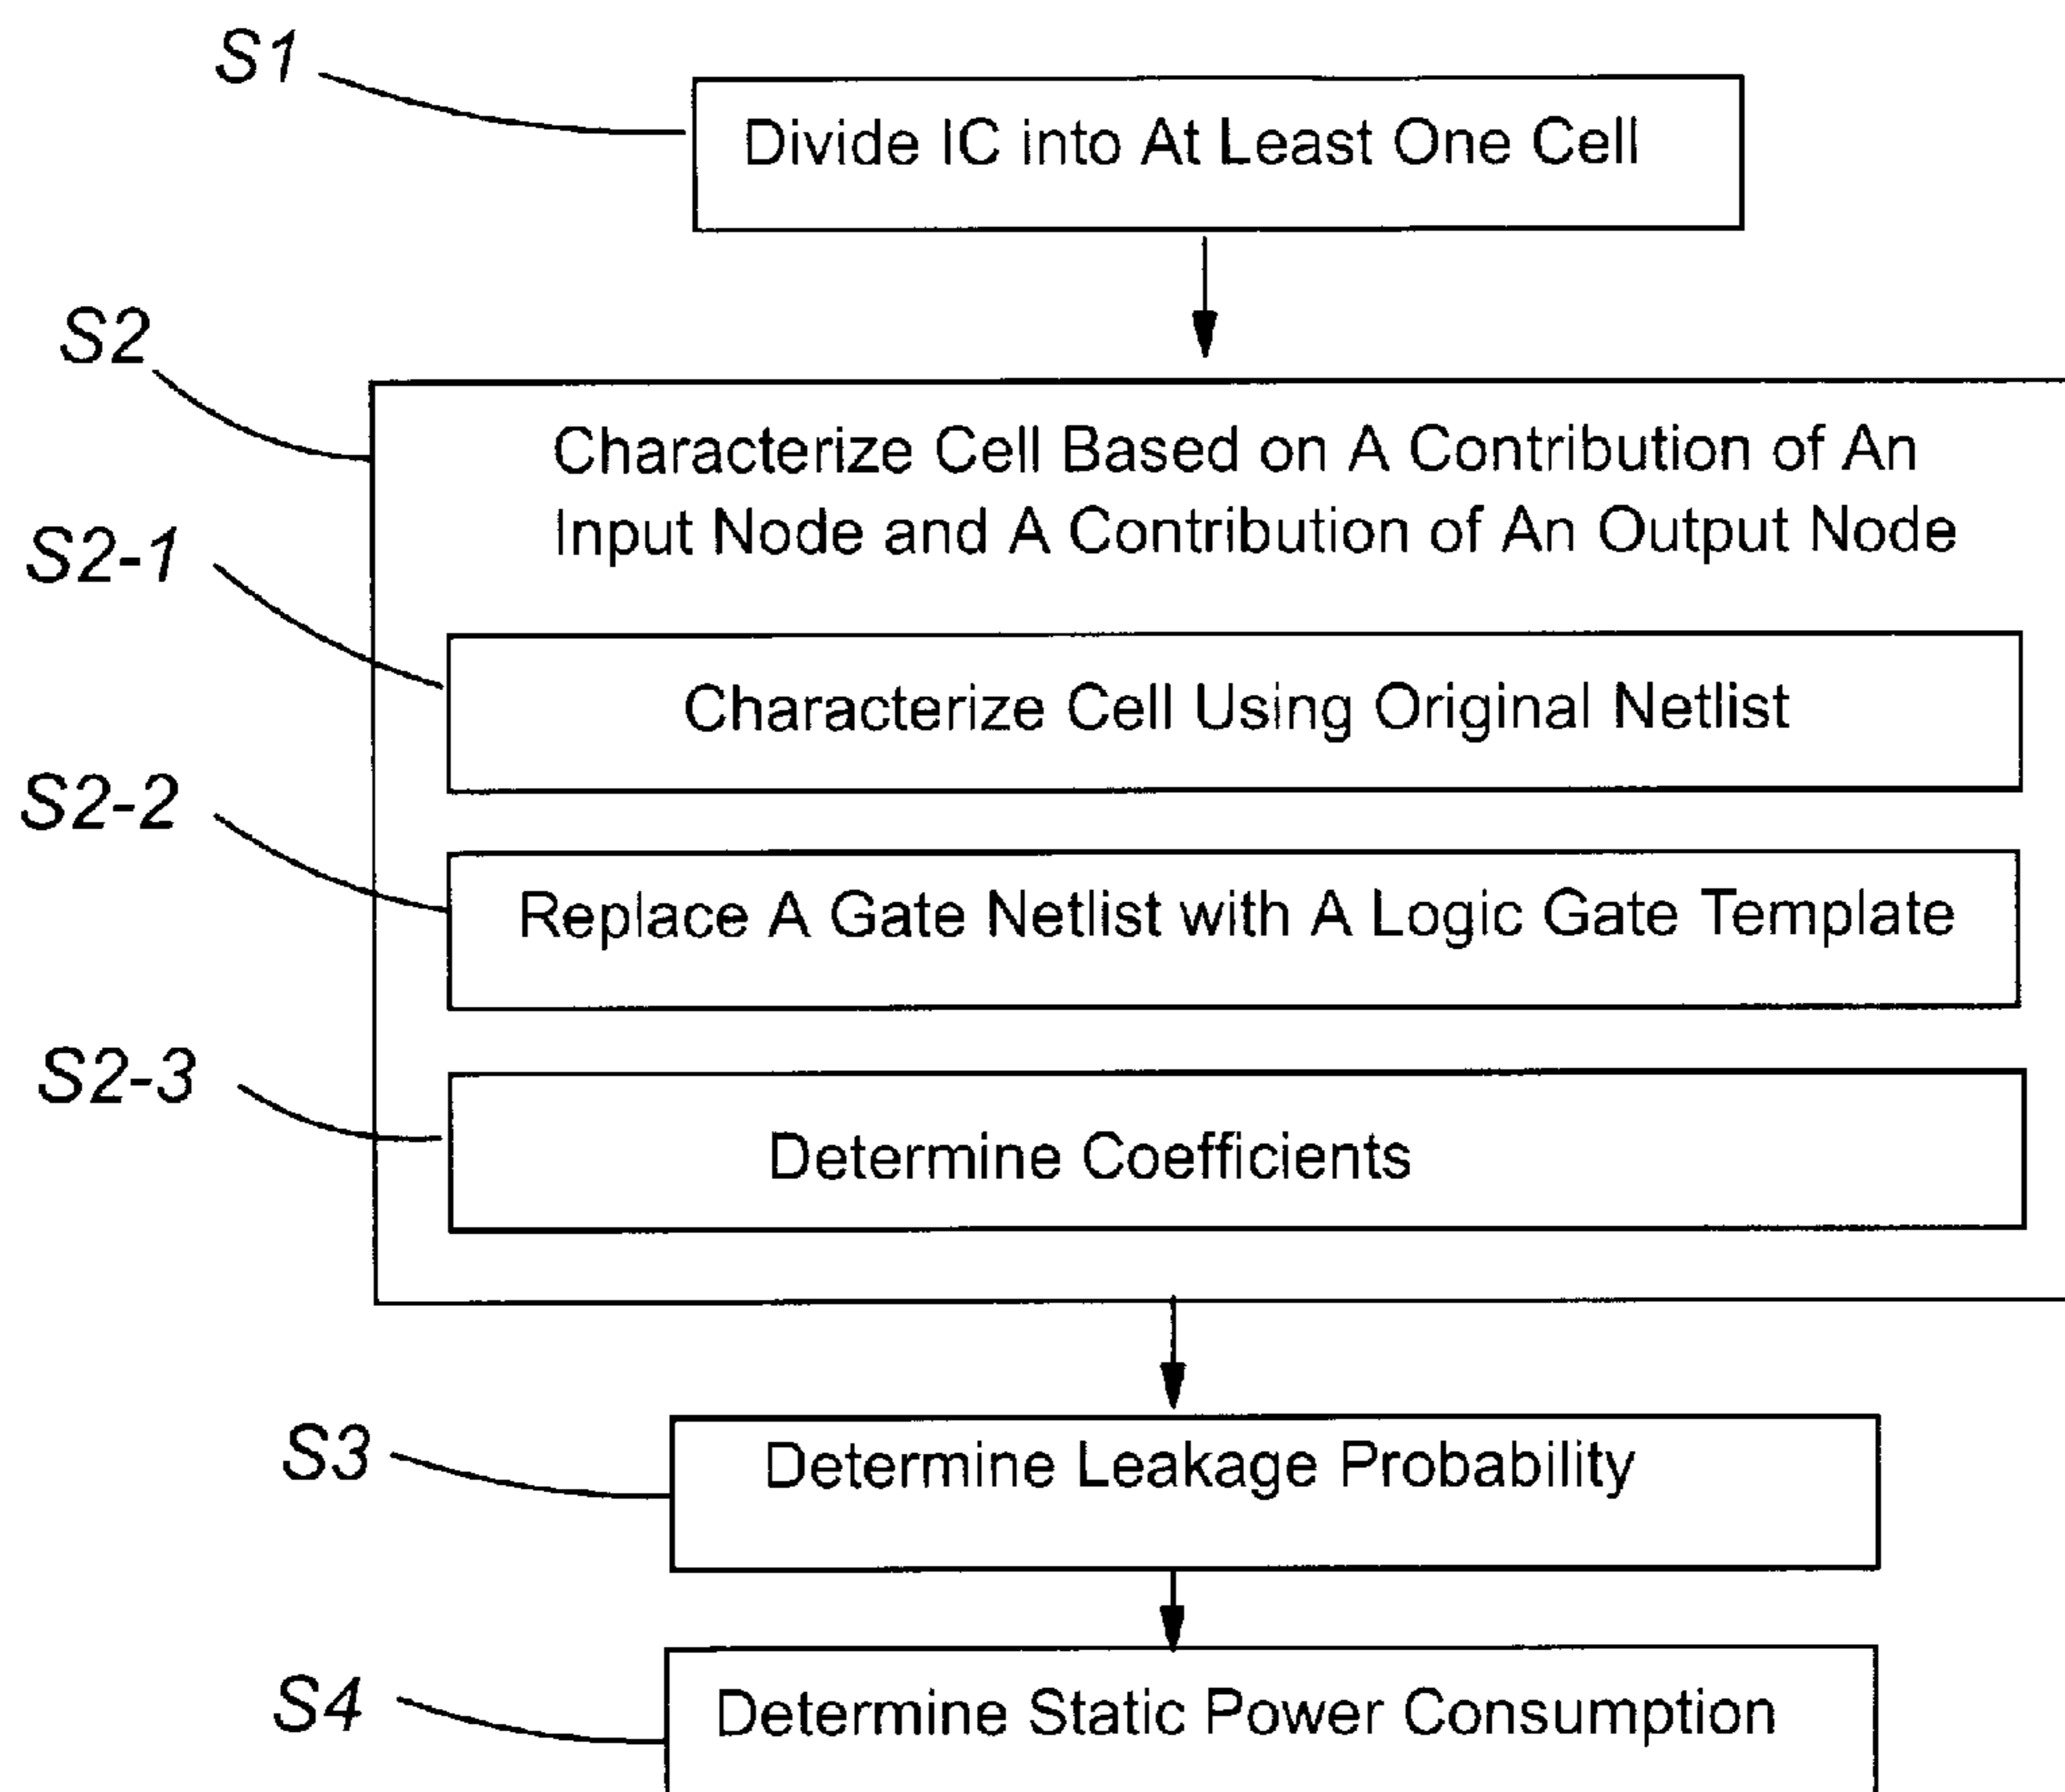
S1

Divide IC into At Least One Cell

S2

Characterize Cell Based on A Contribution of An Input Node and A Contribution of An Output Node

S2-1

Characterize Cell Using Original Netlist

S2-2

Replace A Gate Netlist with A Logic Gate Template

S2-3

Determine Coefficients

S3

Determine Leakage Probability

S4

Determine Static Power Consumption